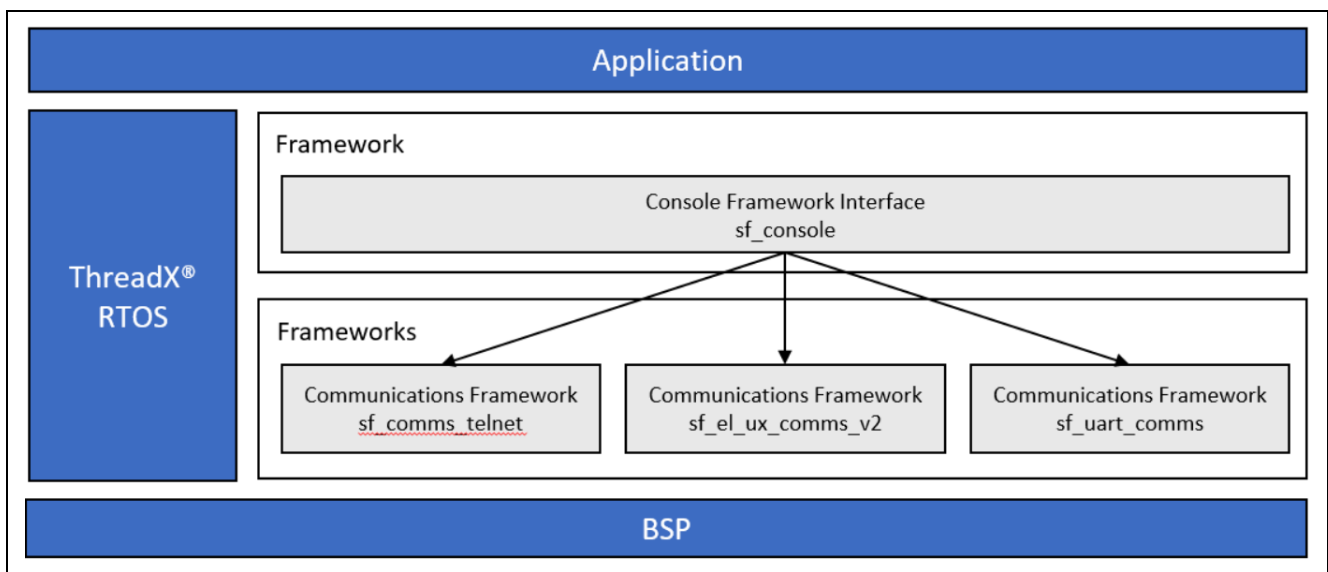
Application

ThreadX®
RTOS

Framework

Console Framework Interface
sf_console

Frameworks

Communications Framework
sf_comms_telnet

Communications Framework
sf_el_ux_comms_v2

Communications Framework
sf_uart_comms

BSP